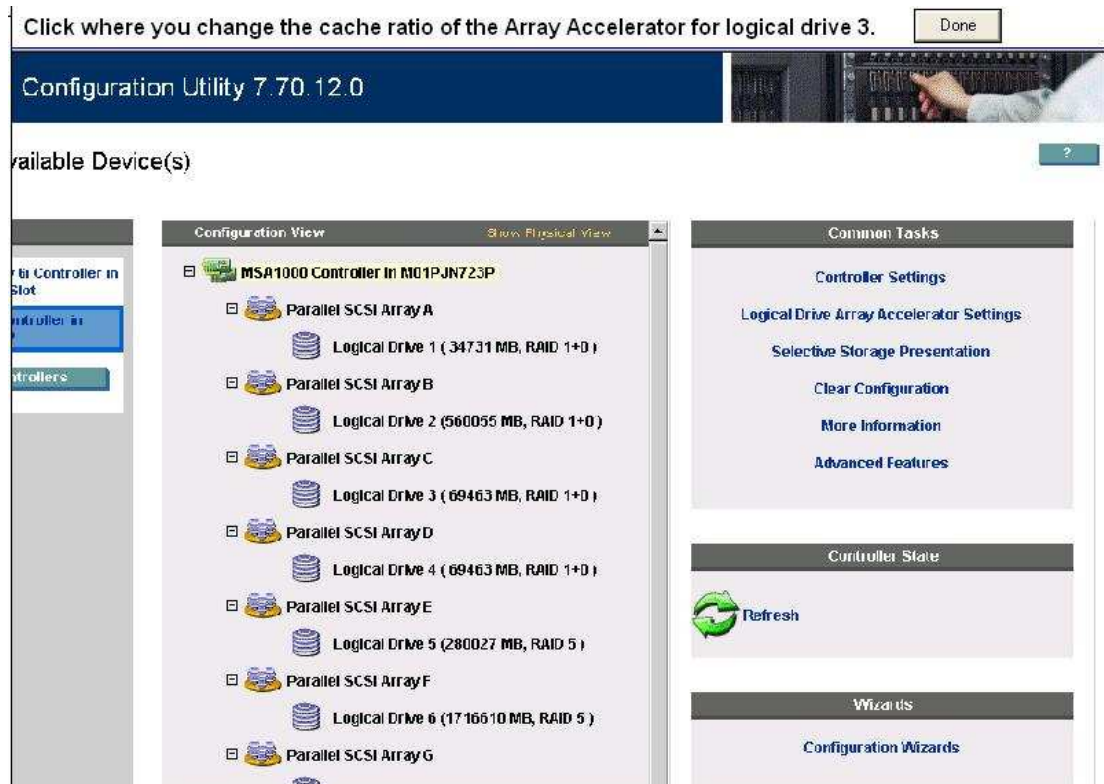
Click where you change the cache ratio of the Array Accelerator for logical drive 3.

Done

Configuration Utility 7.70.12.0

vailable Device(s)

?

y 6i Controller in Slot

ntroller in

ntrollers

Configuration View

Show Physical View

MSA1000 Controller in M01PJN723P

Parallel SCSI Array A

Logical Drive 1 ( 34731 MB, RAID 1+0 )

Parallel SCSI Array B

Logical Drive 2 (560055 MB, RAID 1+0 )

Parallel SCSI Array C

Logical Drive 3 ( 69463 MB, RAID 1+0 )

Parallel SCSI Array D

Logical Drive 4 ( 69463 MB, RAID 1+0 )

Parallel SCSI Array E

Logical Drive 5 (280027 MB, RAID 5 )

Parallel SCSI Array F

Logical Drive 6 (1716610 MB, RAID 5 )

Parallel SCSI Array G

Common Tasks

Controller Settings

Logical Drive Array Accelerator Settings

Selective Storage Presentation

Clear Configuration

More Information

Advanced Features

Controller State

Refresh

Wizards

Configuration Wizards